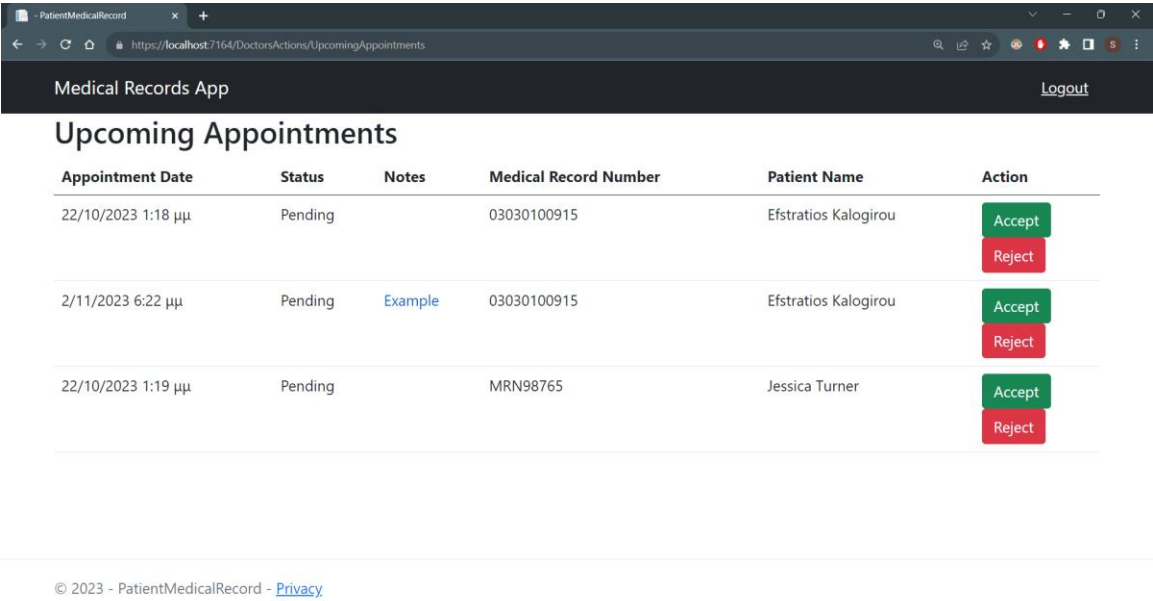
- PatientMedicalRecord
https://localhost:7164/DoctorsActions/UpcomingAppointments

Medical Records App

Logout

Upcoming Appointments

| Appointment Date | Status | Notes | Medical Record Number | Patient Name | Action |
|---|---|---|---|---|---|
| 22/10/2023 1:18 μμ | Pending | | 03030100915 | Efstratios Kalogirou | Accept Reject |
| 2/11/2023 6:22 μμ | Pending | Example | 03030100915 | Efstratios Kalogirou | Accept Reject |
| 22/10/2023 1:19 μμ | Pending | | MRN98765 | Jessica Turner | Accept Reject |

© 2023 - PatientMedicalRecord - Privacy